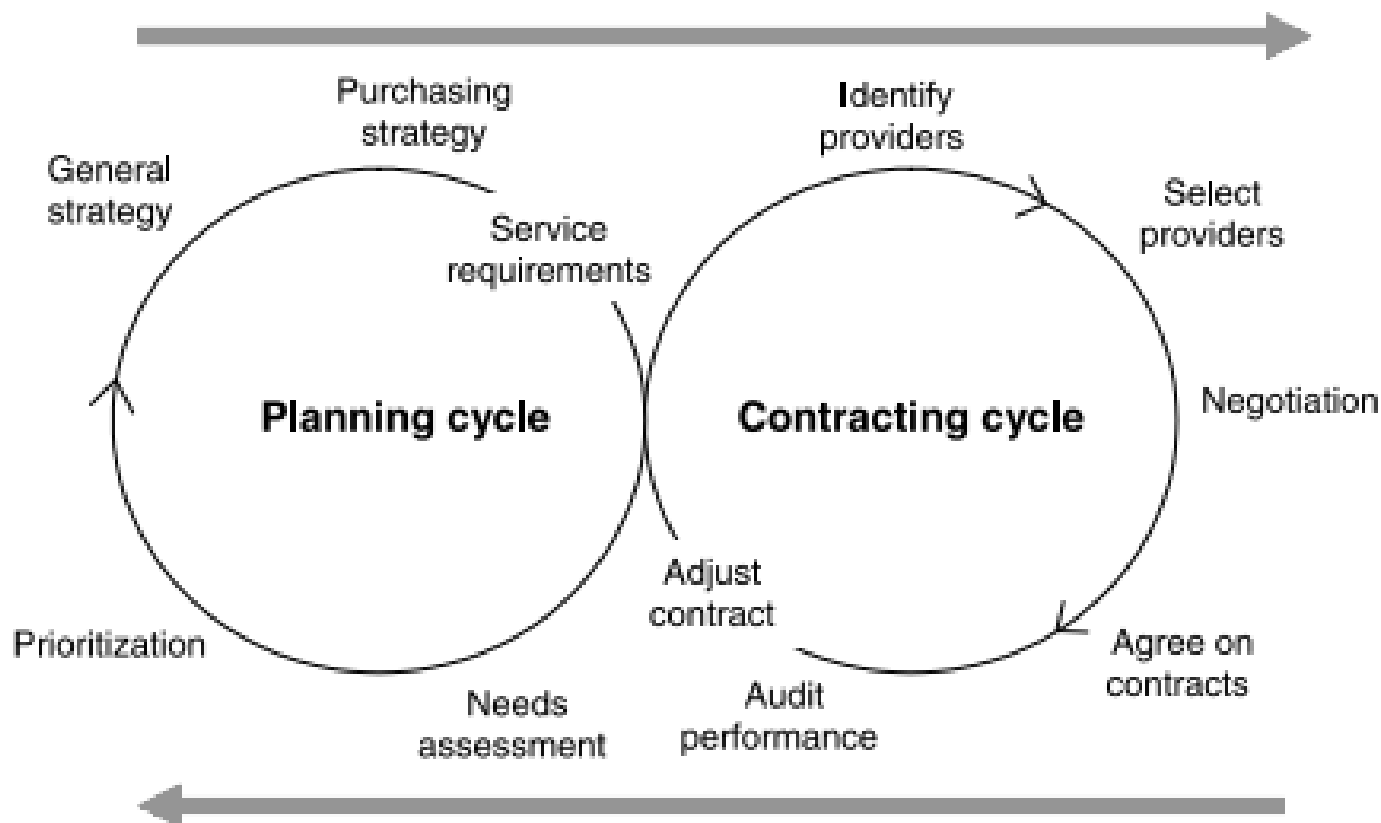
Purchasing strategy

General strategy

Service requirements

Identify providers

Select providers

Planning cycle

Contracting cycle

Negotiation

Adjust contract

Prioritization

Agree on contracts

Needs assessment

Audit performance